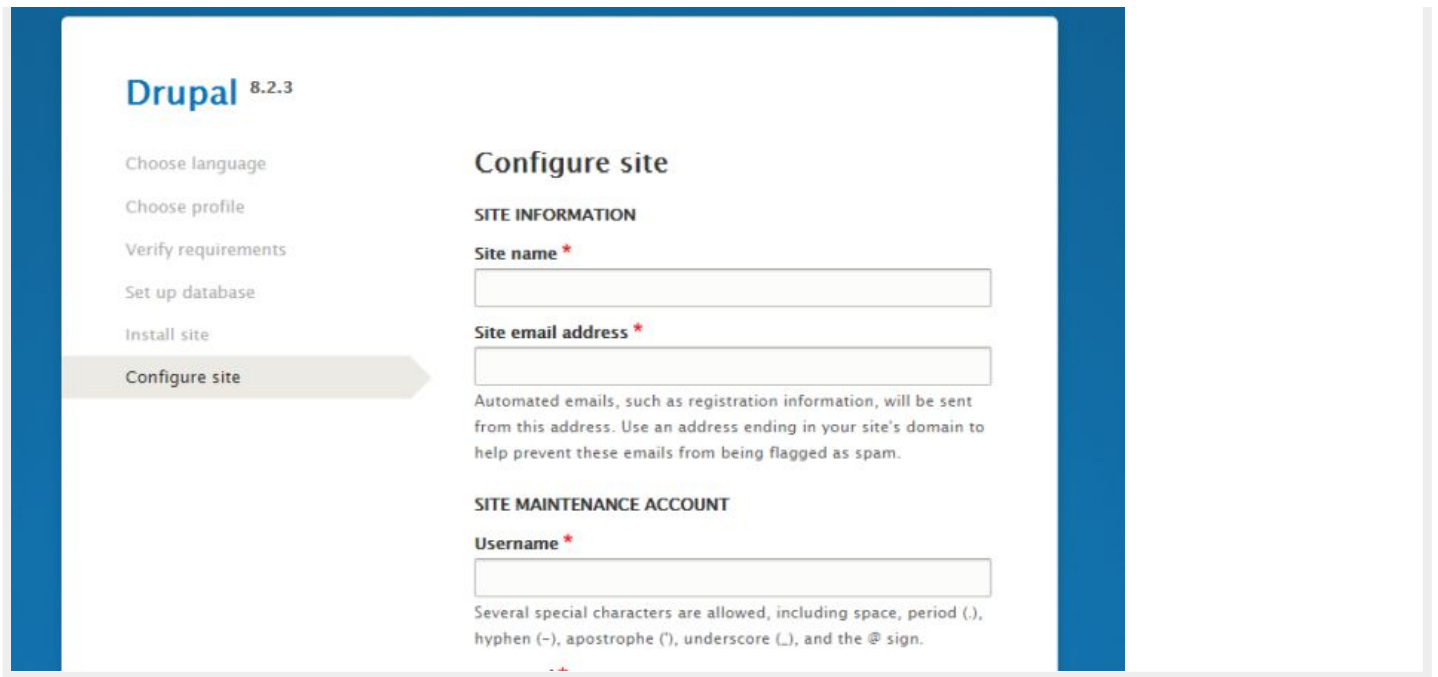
Drupal 8.2.3

Choose language

Choose profile

Verify requirements

Set up database

Install site

Configure site

Configure site

SITE INFORMATION

Site name *

Site email address *

Automated emails, such as registration information, will be sent from this address. Use an address ending in your site's domain to help prevent these emails from being flagged as spam.

SITE MAINTENANCE ACCOUNT

Username *

Several special characters are allowed, including space, period (.), hyphen (-), apostrophe ('), underscore (_), and the @ sign.

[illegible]